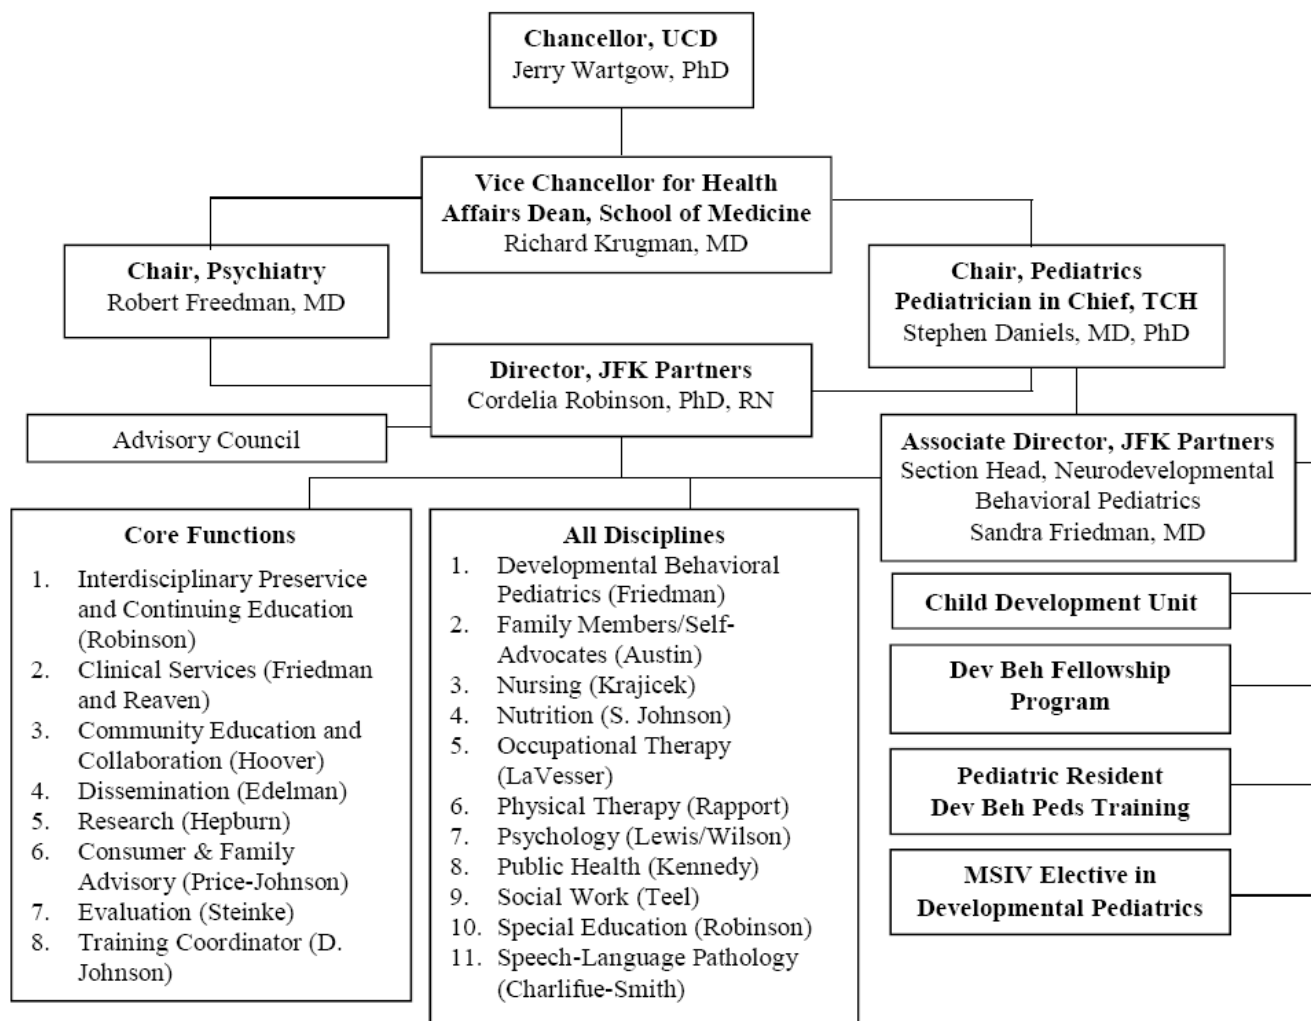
**Chancellor, UCD**
Jerry Wartgow, PhD

**Vice Chancellor for Health Affairs Dean, School of Medicine**
Richard Krugman, MD

**Chair, Psychiatry**
Robert Freedman, MD

**Chair, Pediatrics Pediatrician in Chief, TCH**
Stephen Daniels, MD, PhD

**Director, JFK Partners**
Cordelia Robinson, PhD, RN

Advisory Council

**Associate Director, JFK Partners**
Section Head, Neurodevelopmental Behavioral Pediatrics
Sandra Friedman, MD

**Core Functions**
1. Interdisciplinary Preservice and Continuing Education (Robinson)
2. Clinical Services (Friedman and Reaven)
3. Community Education and Collaboration (Hoover)
4. Dissemination (Edelman)
5. Research (Hepburn)
6. Consumer & Family Advisory (Price-Johnson)
7. Evaluation (Steinke)
8. Training Coordinator (D. Johnson)

**All Disciplines**
1. Developmental Behavioral Pediatrics (Friedman)
2. Family Members/Self-Advocates (Austin)
3. Nursing (Krajicek)
4. Nutrition (S. Johnson)
5. Occupational Therapy (LaVesser)
6. Physical Therapy (Rapport)
7. Psychology (Lewis/Wilson)
8. Public Health (Kennedy)
9. Social Work (Teel)
10. Special Education (Robinson)
11. Speech-Language Pathology (Charlifue-Smith)

**Child Development Unit**

**Dev Beh Fellowship Program**

**Pediatric Resident Dev Beh Peds Training**

**MSIV Elective in Developmental Pediatrics**